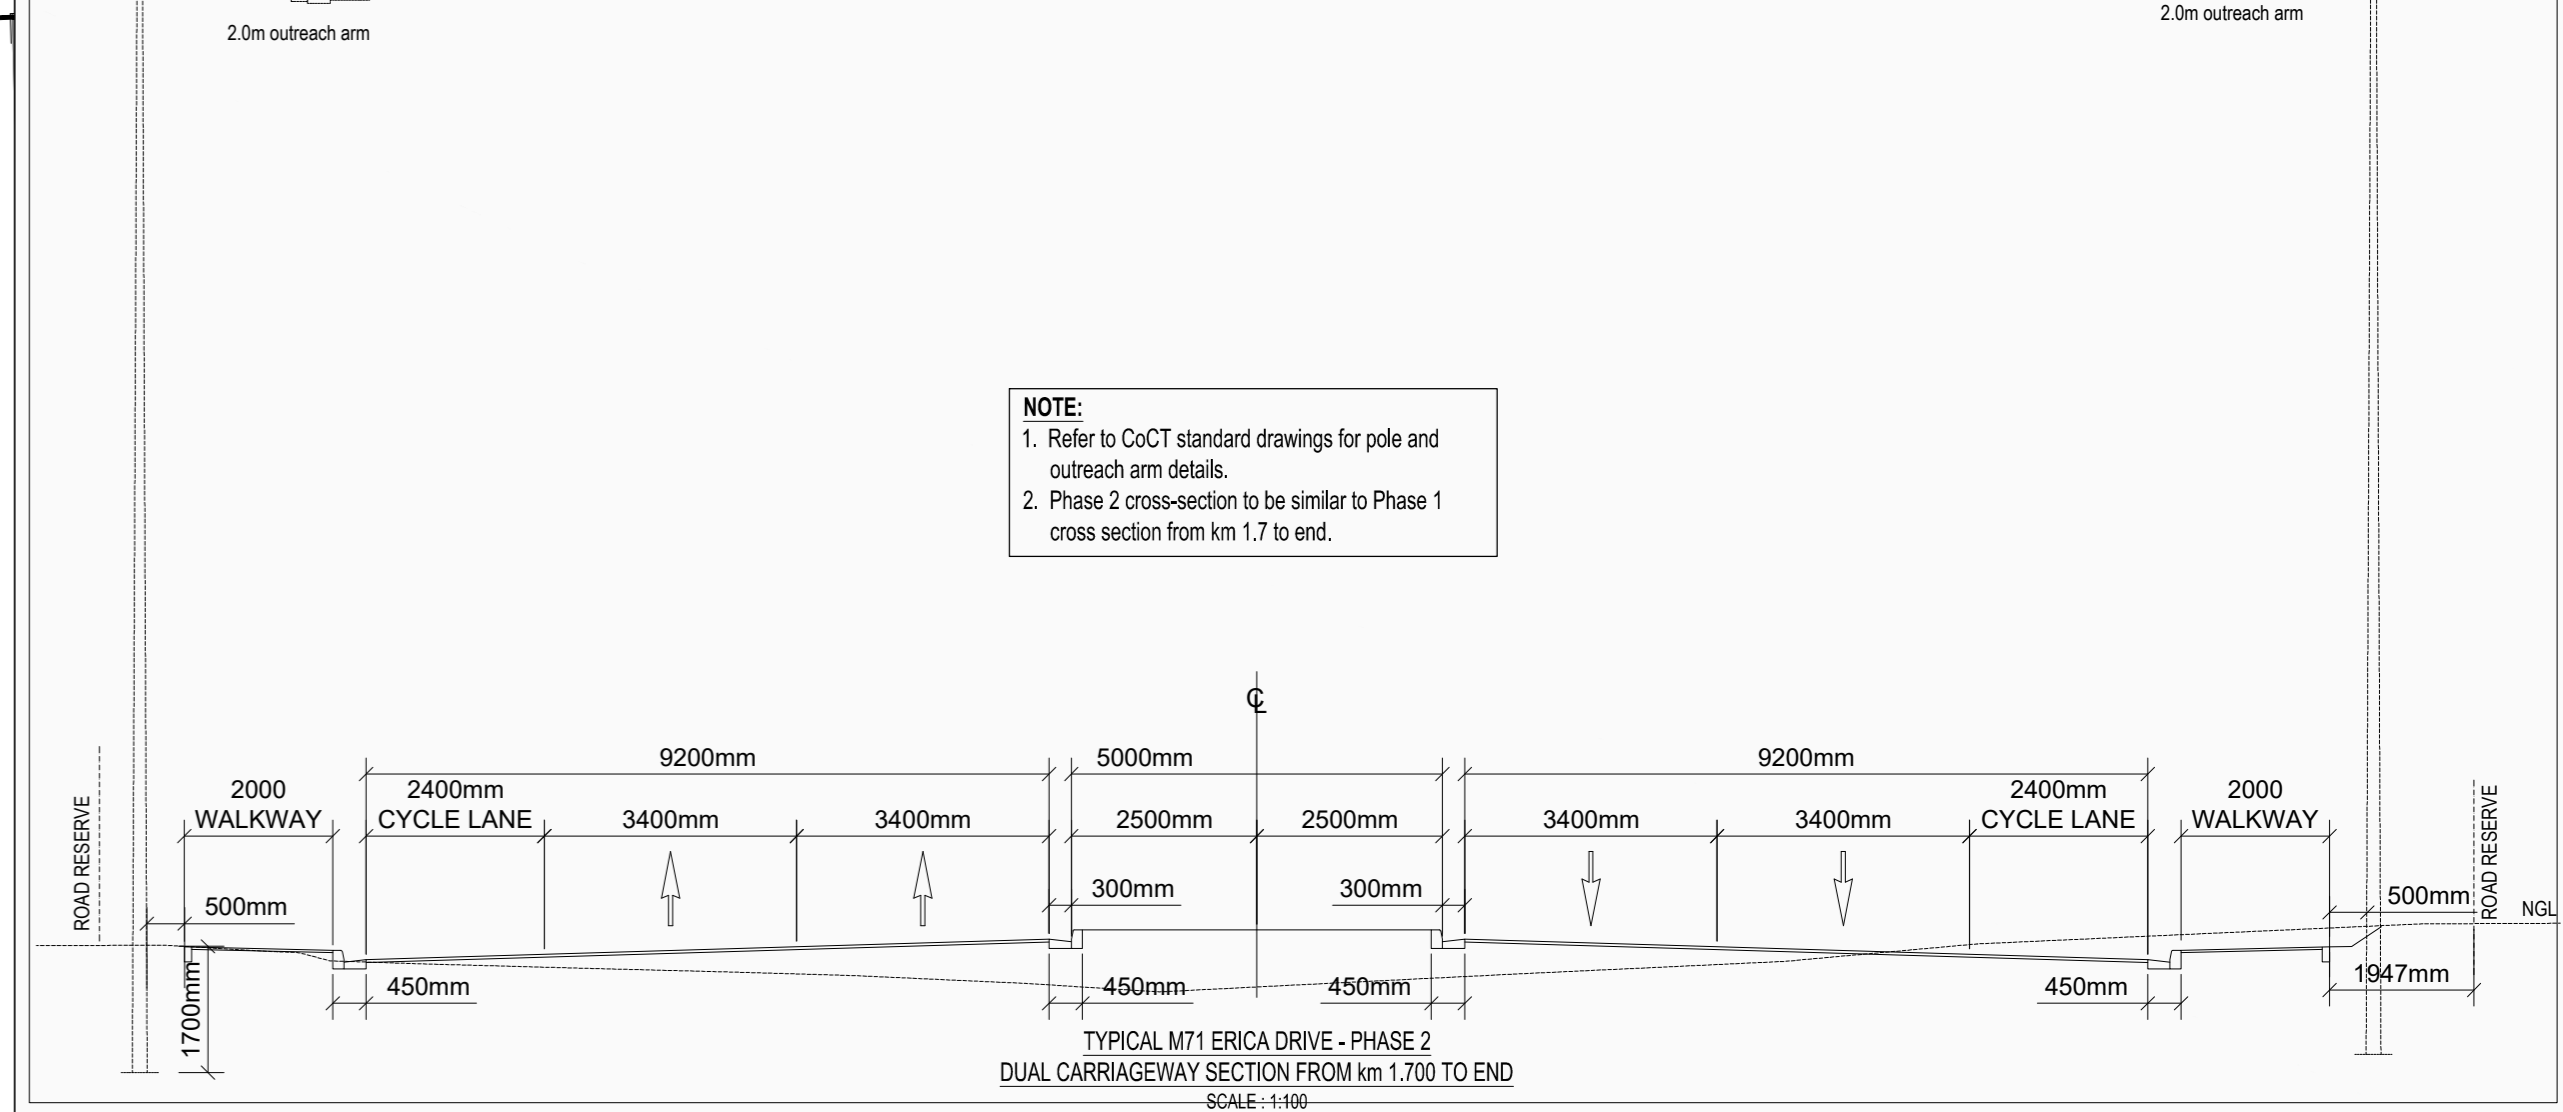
2.0m outreach arm

2.0m outreach arm

NOTE:
1. Refer to CoCT standard drawings for pole and outreach arm details.
2. Phase 2 cross-section to be similar to Phase 1 cross section from km 1.7 to end.

℄

ROAD RESERVE

9200mm

5000mm

9200mm

2000 WALKWAY

2400mm CYCLE LANE

3400mm

3400mm

2500mm

2500mm

3400mm

3400mm

2400mm CYCLE LANE

2000 WALKWAY

ROAD RESERVE

500mm

300mm

300mm

500mm

NGL

1700mm

450mm

450mm

450mm

450mm

1947mm

TYPICAL M71 ERICA DRIVE - PHASE 2
DUAL CARRIAGEWAY SECTION FROM km 1.700 TO END
SCALE : 1:100